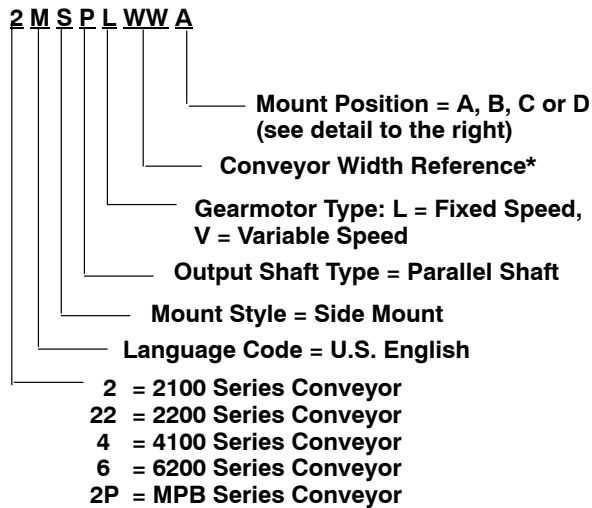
2 M S P L WW A

Mount Position = A, B, C or D (see detail to the right)

Conveyor Width Reference*

Gearmotor Type: L = Fixed Speed, V = Variable Speed

Output Shaft Type = Parallel Shaft

Mount Style = Side Mount

Language Code = U.S. English

2 = 2100 Series Conveyor
22 = 2200 Series Conveyor
4 = 4100 Series Conveyor
6 = 6200 Series Conveyor
2P = MPB Series Conveyor